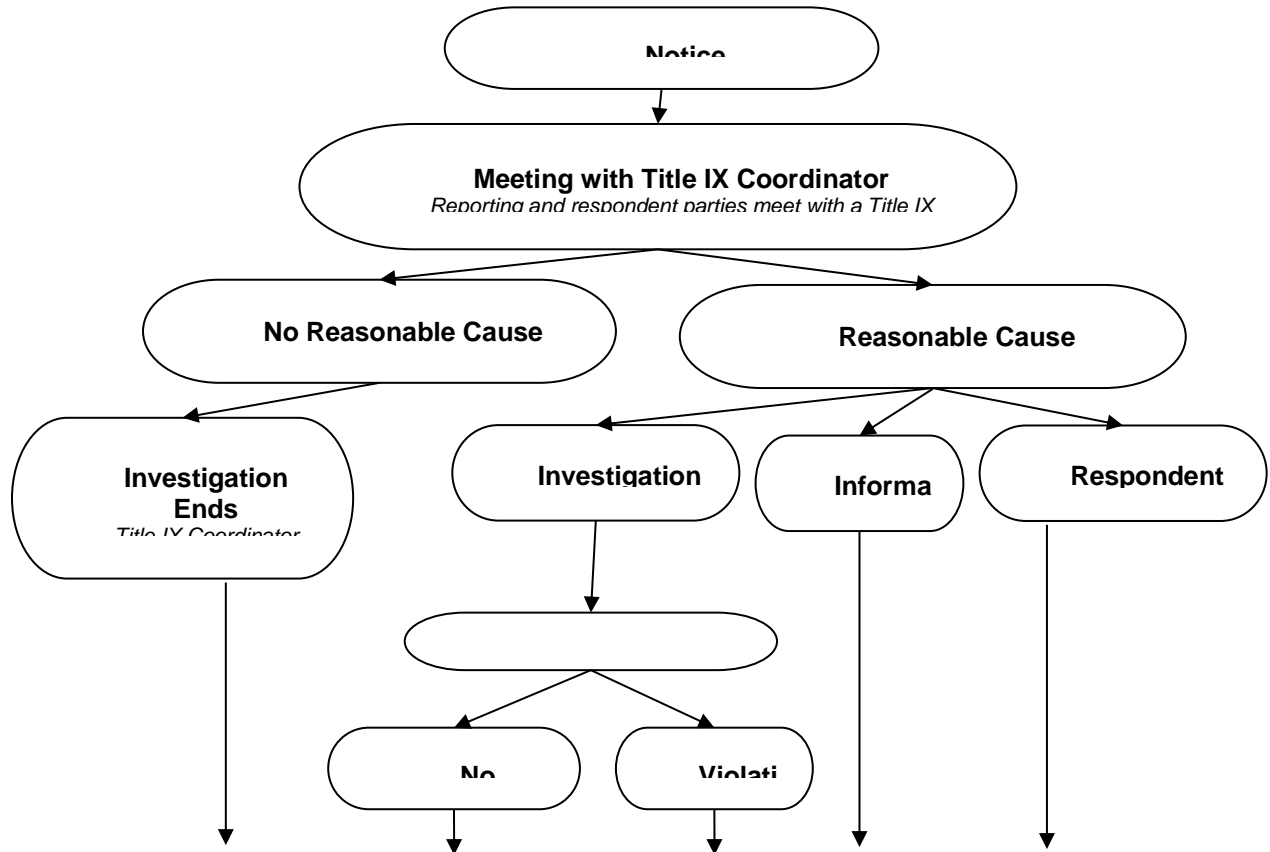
Notice

Meeting with Title IX Coordinator
Reporting and respondent parties meet with a Title IX

No Reasonable Cause

Reasonable Cause

Investigation Ends
Title IX Coordinator

Investigation

Informa

Respondent

No

Violati